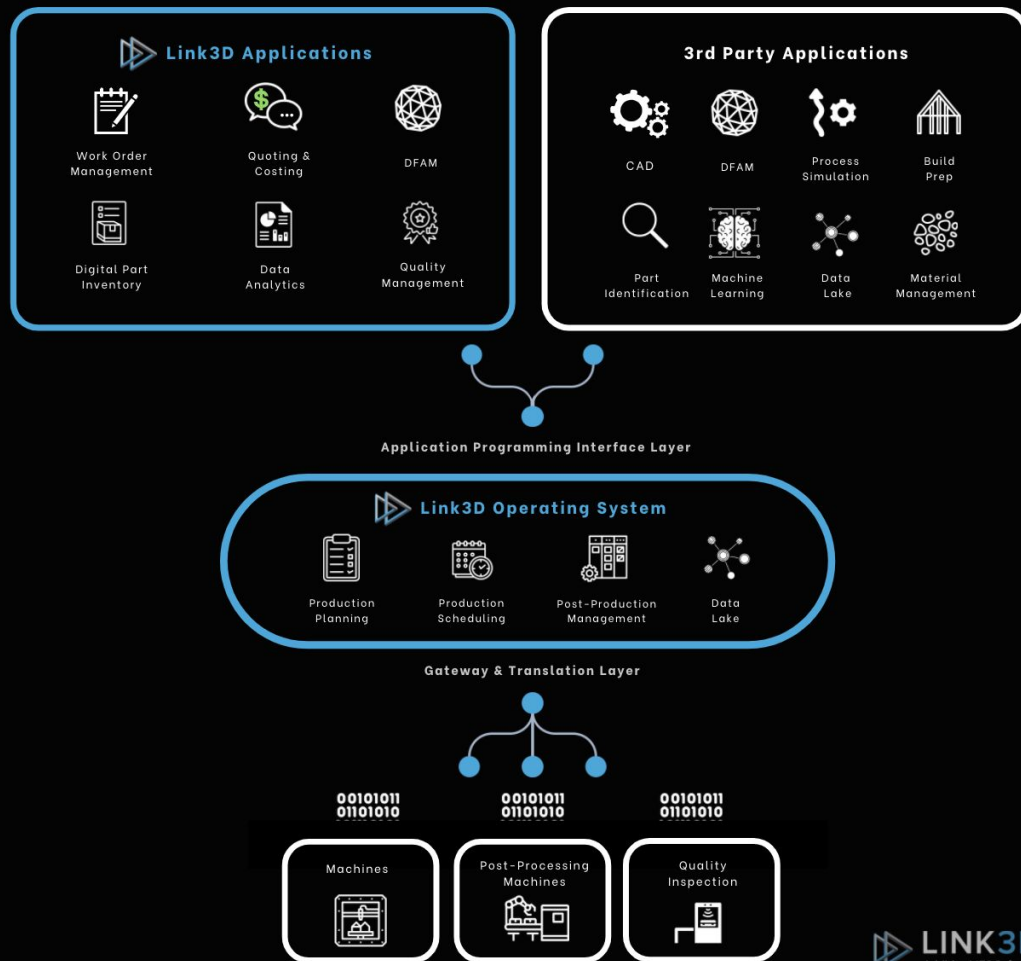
Link3D Applications

Work Order Management

Quoting & Costing

DFAM

Digital Part Inventory

Data Analytics

Quality Management

3rd Party Applications

CAD

DFAM

Process Simulation

Build Prep

Part Identification

Machine Learning

Data Lake

Material Management

Application Programming Interface Layer

Link3D Operating System

Production Planning

Production Scheduling

Post-Production Management

Data Lake

Gateway & Translation Layer

00101011 01101010

00101011 01101010

00101011 01101010

Machines

Post-Processing Machines

Quality Inspection

LINK3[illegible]